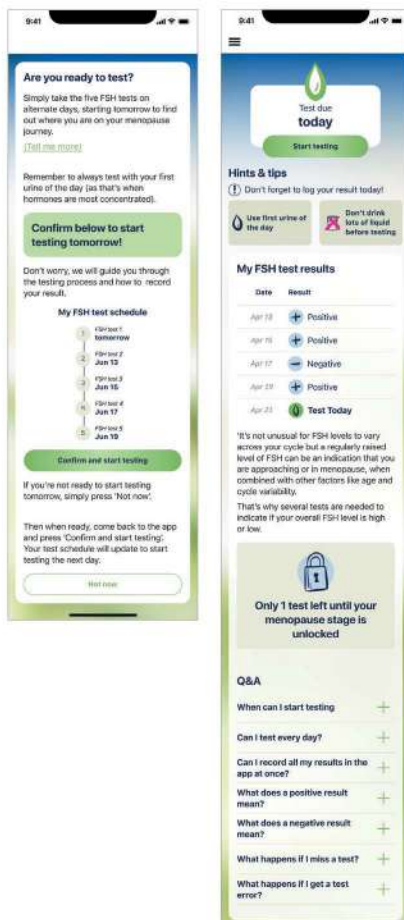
9:41

Are you ready to test?

Simply take the five FSH tests on alternate days, starting tomorrow to find out where you are on your menopause journey.

[Tell me more]

Remember to always test with your first urine of the day (as that's when hormones are most concentrated).

Confirm below to start testing tomorrow!

Don't worry, we will guide you through the testing process and how to record your result.

My FSH test schedule

1 FSH test 1 tomorrow
2 FSH test 2 Jun 13
3 FSH test 3 Jun 15
4 FSH test 4 Jun 17
5 FSH test 5 Jun 19

Confirm and start testing

If you're not ready to start testing tomorrow, simply press 'Not now'.

Then when ready, come back to the app and press 'Confirm and start testing'. Your test schedule will update to start testing the next day.

Not now

9:41

Test due today

Start testing

Hints & tips

Don't forget to log your result today!

Use first urine of the day

Don't drink lots of liquid before testing

My FSH test results

| Date | Result |
|---|---|
| Apr 13 | Positive |
| Apr 15 | Positive |
| Apr 17 | Negative |
| Apr 19 | Positive |
| Apr 21 | Test Today |

'It's not unusual for FSH levels to vary across your cycle but a regularly raised level of FSH can be an indication that you are approaching or in menopause, when combined with other factors like age and cycle variability.

That's why several tests are needed to indicate if your overall FSH level is high or low.

Only 1 test left until your menopause stage is unlocked

Q&A

When can I start testing +
Can I test every day? +
Can I record all my results in the app at once? +
What does a positive result mean? +
What does a negative result mean? +
What happens if I miss a test? +
What happens if I get a test error? +